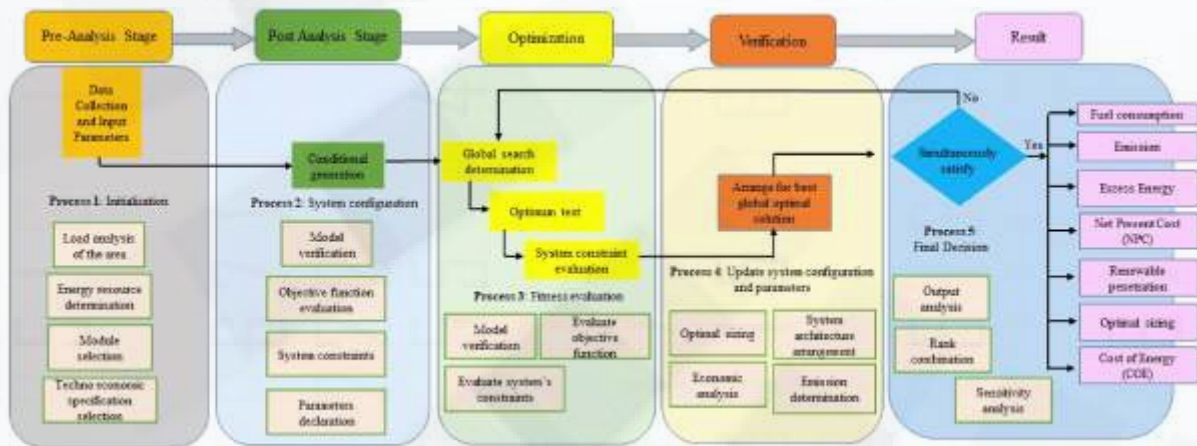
Pre-Analysis Stage

Post Analysis Stage

Optimization

Verification

Result

Data Collection and Input Parameters

Process 1: Initialization

Load analysis of the area

Energy resource determination

Module selection

Techno economic specification selection

Conditional generation

Process 2: System configuration

Model verification

Objective function evaluation

System constraints

Parameters declaration

Global search determination

Optimum test

System constraint evaluation

Process 3: Fitness evaluation

Model verification

Evaluate objective function

Evaluate system's constraints

Arrange for best global optimal solution

Process 4: Update system configuration and parameters

Optimal sizing

System architecture arrangement

Economic analysis

Emission determination

No

Simultaneously satisfy

Yes

Process 5 Final Decision

Output analysis

Rank combination

Sensitivity analysis

Fuel consumption

Emission

Excess Energy

Net Present Cost (NPC)

Renewable penetration

Optimal sizing

Cost of Energy (COE)